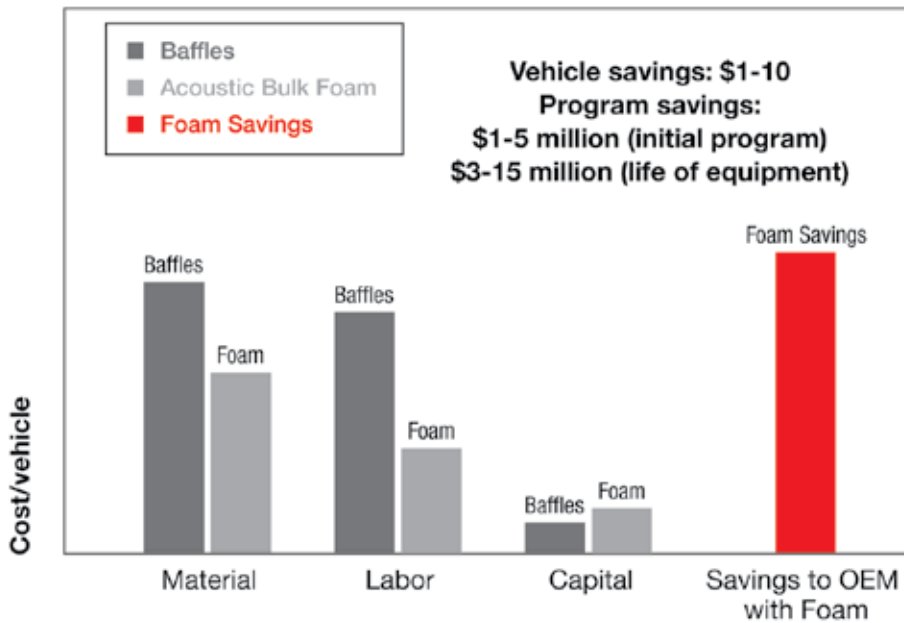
Baffles
Acoustic Bulk Foam
Foam Savings

Vehicle savings: $1-10
Program savings:
$1-5 million (initial program)
$3-15 million (life of equipment)

Cost/vehicle

Baffles
Foam
Baffles
Foam
Baffles
Foam
Foam Savings

Material
Labor
Capital
Savings to OEM with Foam